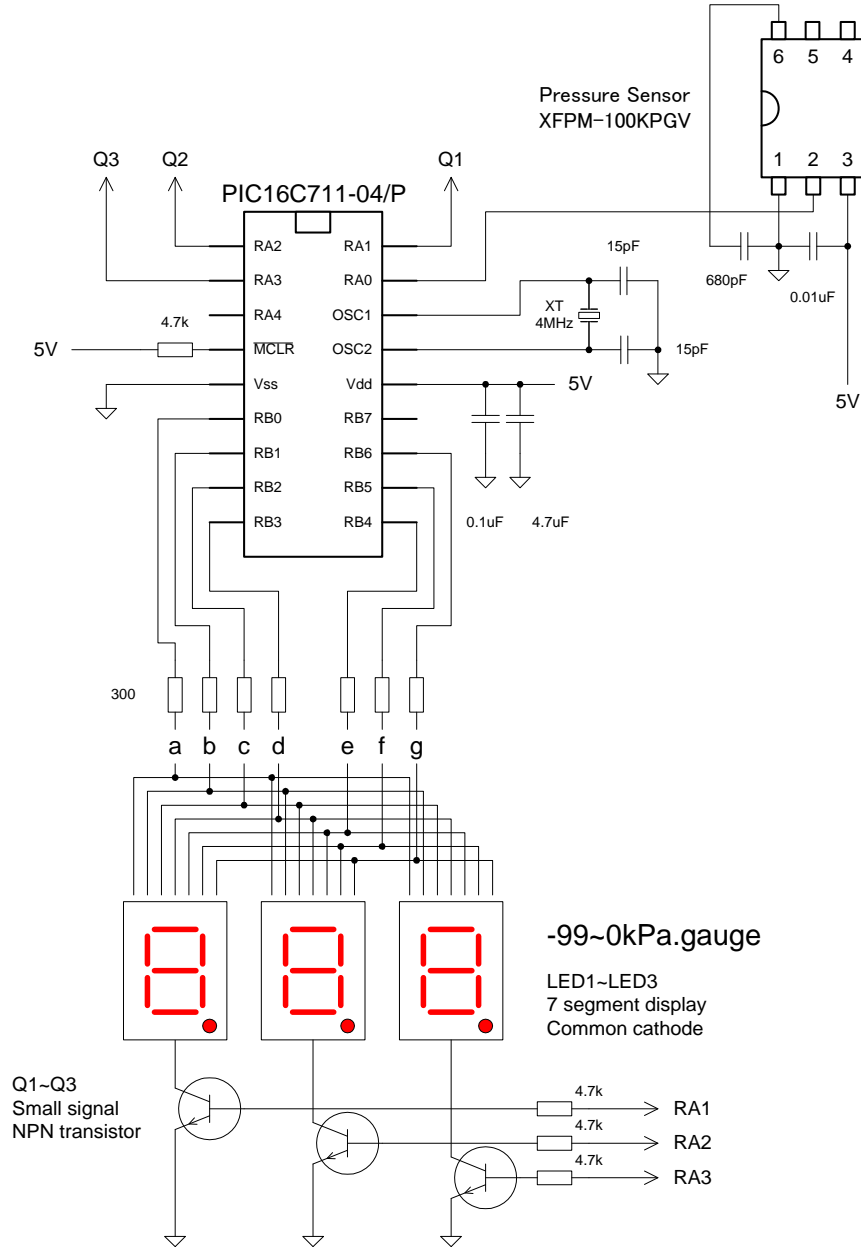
6 5 4
Pressure Sensor
XFPM-100KPGV
1 2 3

Q3 Q2 Q1
PIC16C711-04/P
RA2 RA1
RA3 RA0
RA4 OSC1
4.7k
5V $\overline{MCLR}$ OSC2
Vss Vdd
RB0 RB7
RB1 RB6
RB2 RB5
RB3 RB4

15pF
XT
4MHz
15pF
680pF
0.01uF
5V
5V
0.1uF 4.7uF

300
a b c d e f g

-99~0kPa.gauge

LED1~LED3
7 segment display
Common cathode

Q1~Q3
Small signal
NPN transistor

4.7k
RA1
4.7k
RA2
4.7k
RA3